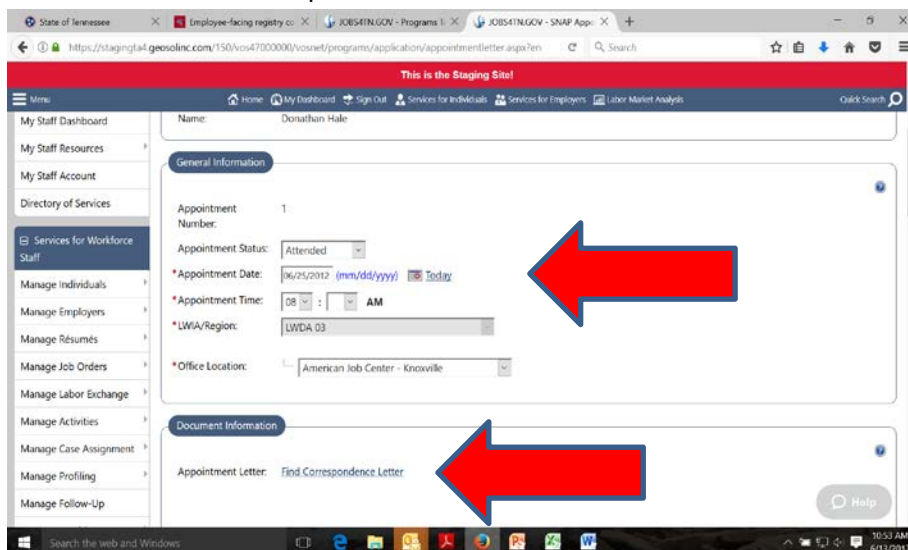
State of Tennessee | Employee-facing registry co | JOBS4TN.GOV - Programs | JOBS4TN.GOV - SNAP Appo

https://stagingta4.geosolinc.com/150/vos47000000/vosnet/programs/application/appointmentletter.aspx?en

Search

This is the Staging Site!

Menu

Home | My Dashboard | Sign Out | Services for Individuals | Services for Employers | Labor Market Analysis

Quick Search

My Staff Dashboard
My Staff Resources
My Staff Account
Directory of Services
Services for Workforce Staff
Manage Individuals
Manage Employers
Manage Résumés
Manage Job Orders
Manage Labor Exchange
Manage Activities
Manage Case Assignment
Manage Profiling
Manage Follow-Up

Name: Donathan Hale

General Information

Appointment Number: 1
Appointment Status: Attended
*Appointment Date: 06/25/2012 (mm/dd/yyyy) Today
*Appointment Time: 08 : AM
*LWIA/Region: LWDA 03
*Office Location: American Job Center - Knoxville

Document Information

Appointment Letter: Find Correspondence Letter

Help

Search the web and Windows

10:53 AM
6/13/201